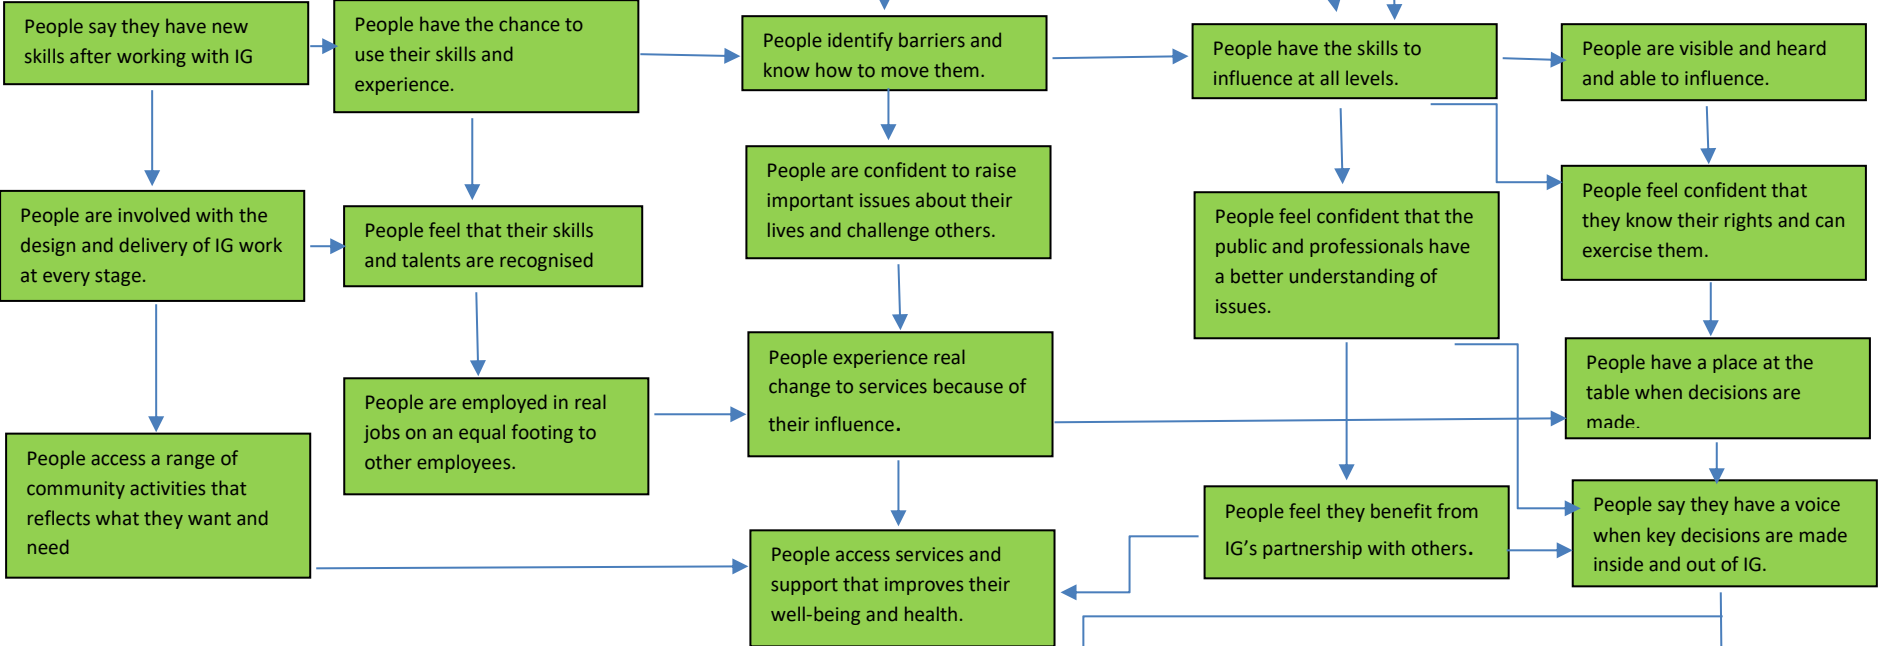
People say they have new skills after working with IG

People have the chance to use their skills and experience.

People identify barriers and know how to move them.

People have the skills to influence at all levels.

People are visible and heard and able to influence.

People are involved with the design and delivery of IG work at every stage.

People feel that their skills and talents are recognised

People are confident to raise important issues about their lives and challenge others.

People feel confident that the public and professionals have a better understanding of issues.

People feel confident that they know their rights and can exercise them.

People are employed in real jobs on an equal footing to other employees.

People experience real change to services because of their influence.

People have a place at the table when decisions are made.

People access a range of community activities that reflects what they want and need

People feel they benefit from IG's partnership with others.

People say they have a voice when key decisions are made inside and out of IG.

People access services and support that improves their well-being and health.